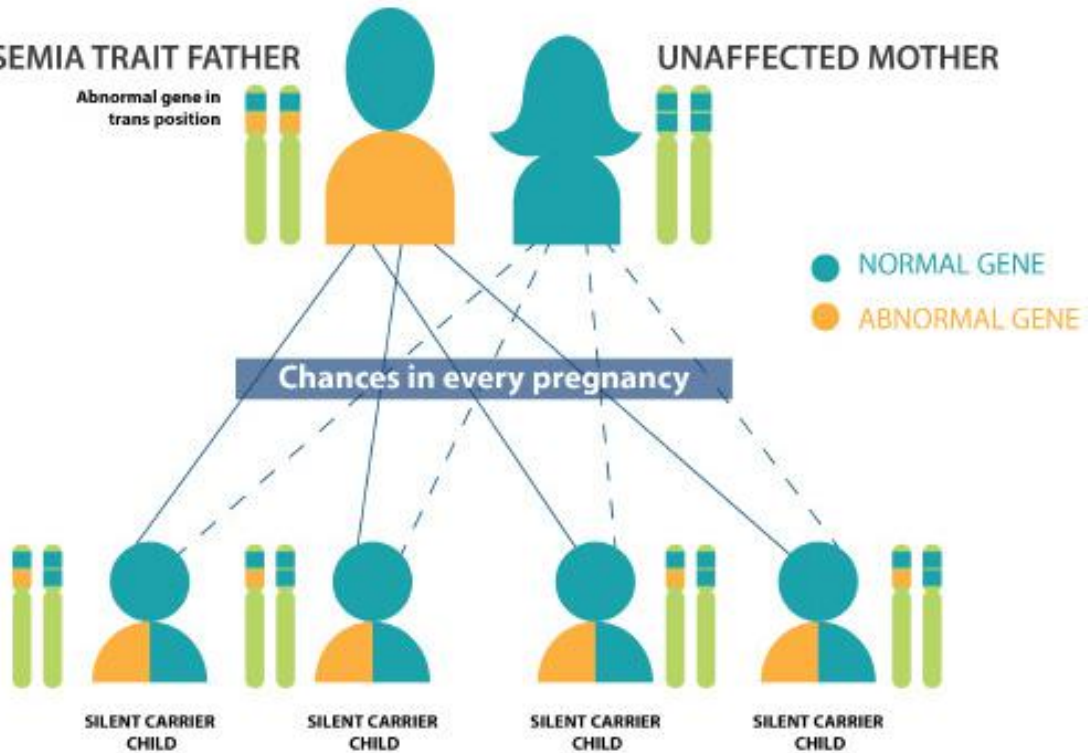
SEMIA TRAIT FATHER

Abnormal gene in trans position

UNAFFECTED MOTHER

NORMAL GENE

ABNORMAL GENE

Chances in every pregnancy

SILENT CARRIER CHILD

SILENT CARRIER CHILD

SILENT CARRIER CHILD

SILENT CARRIER CHILD